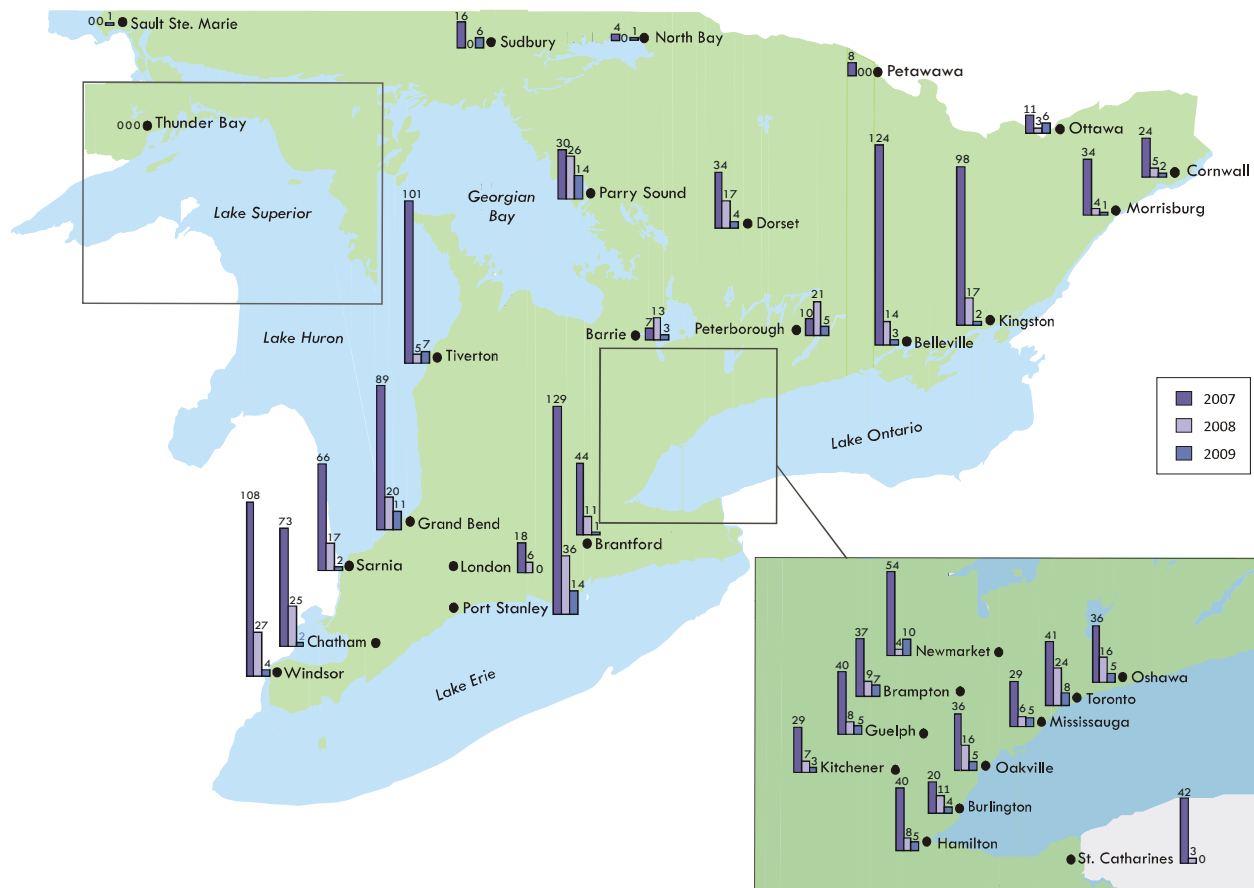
0 0 1 Sault Ste. Marie
16 0 6 Sudbury
4 0 1 North Bay
8 0 0 Petawawa
0 0 0 Thunder Bay
11 3 6 Ottawa
24 5 2 Cornwall
34 4 1 Morrisburg
Lake Superior
Georgian Bay
30 26 14 Parry Sound
34 17 4 Dorset
124 14 3 Belleville
98 17 2 Kingston
101 5 7 Tiverton
Lake Huron
Barrie 7 13 3
Peterborough 10 21 5

| | |
|---|---|
| | 2007 |
| | 2008 |
| | 2009 |

Lake Ontario
89 20 11 Grand Bend
129 36 14 Port Stanley
44 11 1 Brantford
18 6 0 London
66 17 2 Sarnia
108 27 4 Windsor
73 25 2 Chatham
Lake Erie
54 4 10 Newmarket
37 9 7 Brampton
40 8 5 Guelph
29 7 3 Kitchener
41 24 8 Toronto
36 16 5 Oshawa
29 6 5 Mississauga
36 16 5 Oakville
20 11 4 Burlington
40 8 5 Hamilton
42 3 0 St. Catharines